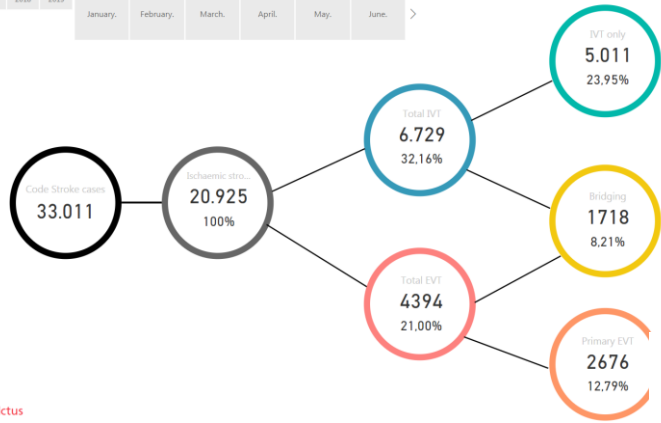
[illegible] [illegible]

January.

February.

March.

April.

May.

June.

>

Code Stroke cases
33.011

Ischaemic stro...
20.925
100%

Total IVT
6.729
32,16%

Total EVT
4394
21,00%

IVT only
5.011
23,95%

Bridging
1718
8,21%

Primary EVT
2676
12,79%

ctus